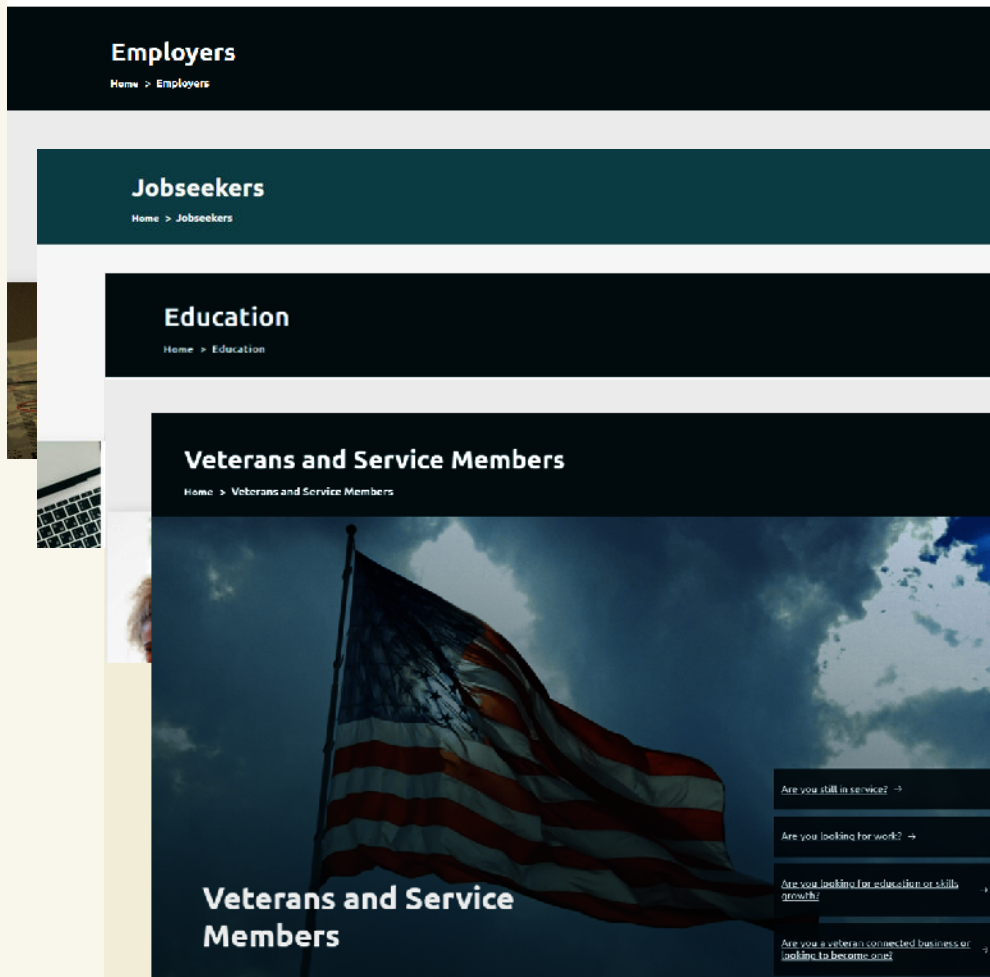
Employers

Home > Employers

Jobseekers

Home > Jobseekers

Education

Home > Education

Veterans and Service Members

Home > Veterans and Service Members

Are you still in service? →

Are you looking for work? →

Are you looking for education or skills growth?

Veterans and Service Members

Are you a veteran connected business or looking to become one?